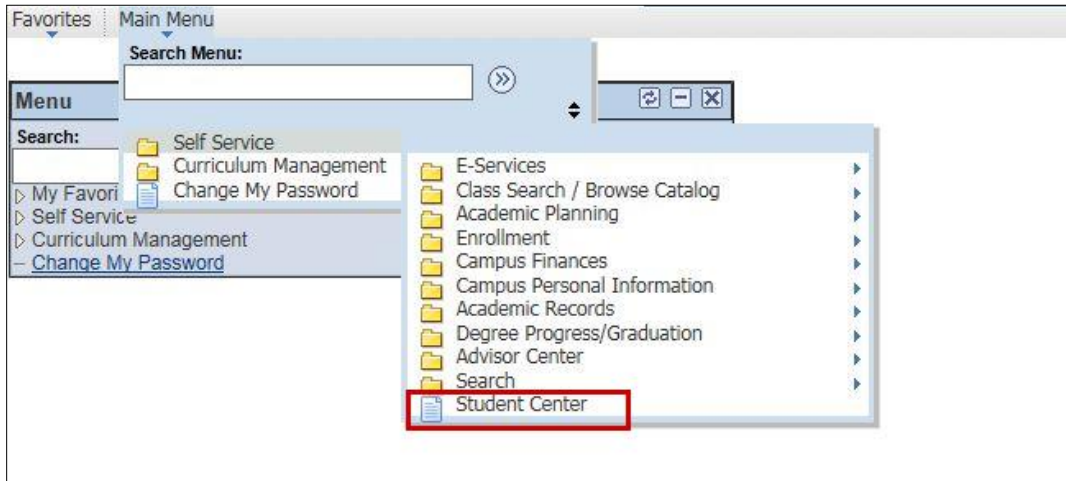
Favorites Main Menu

Search Menu:

Menu

Search:

My Favori

Self Service

Curriculum Management

Change My Password

Self Service
Curriculum Management
Change My Password

E-Services
Class Search / Browse Catalog
Academic Planning
Enrollment
Campus Finances
Campus Personal Information
Academic Records
Degree Progress/Graduation
Advisor Center
Search
Student Center